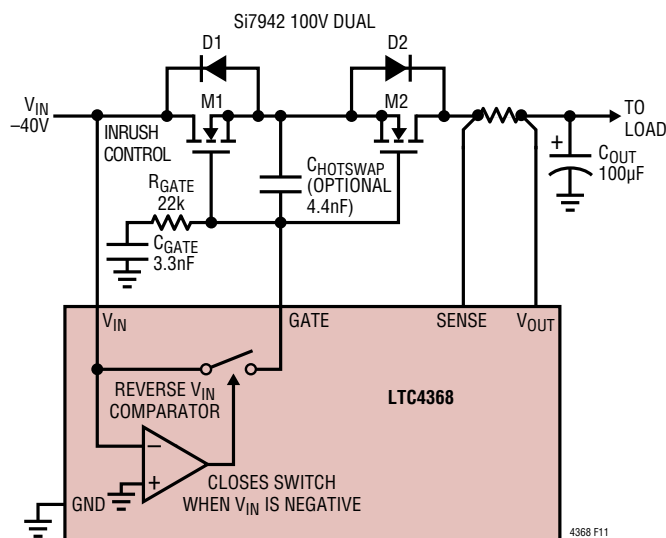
Si7942 100V DUAL

D1

D2

M1

M2

$V_{IN}$
–40V

INRUSH CONTROL

$R_{GATE}$
22k

$C_{GATE}$
3.3nF

$C_{HOTSWAP}$
(OPTIONAL
4.4nF)

TO LOAD

+

$C_{OUT}$
100µF

$V_{IN}$

GATE

SENSE

$V_{OUT}$

REVERSE $V_{IN}$
COMPARATOR

LTC4368

–

+

CLOSES SWITCH
WHEN $V_{IN}$ IS NEGATIVE

GND

4368 F11